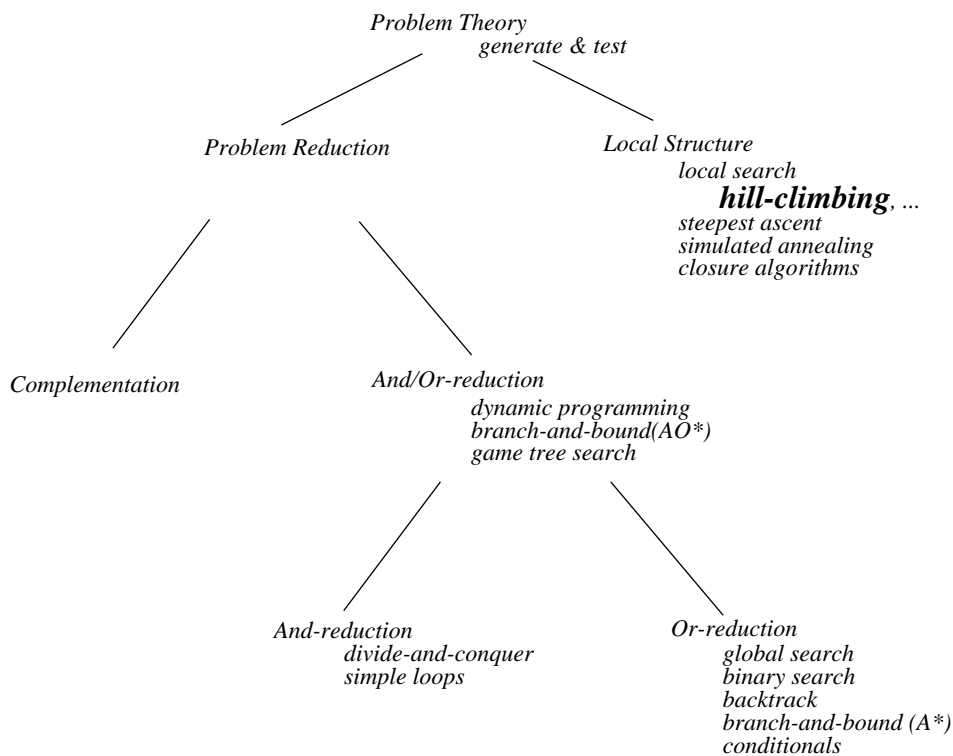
Problem Theory
generate & test

Problem Reduction

Local Structure
local search
**hill-climbing**, ...
steepest ascent
simulated annealing
closure algorithms

Complementation

And/Or-reduction
dynamic programming
branch-and-bound(AO*)
game tree search

And-reduction
divide-and-conquer
simple loops

Or-reduction
global search
binary search
backtrack
branch-and-bound (A*)
conditionals